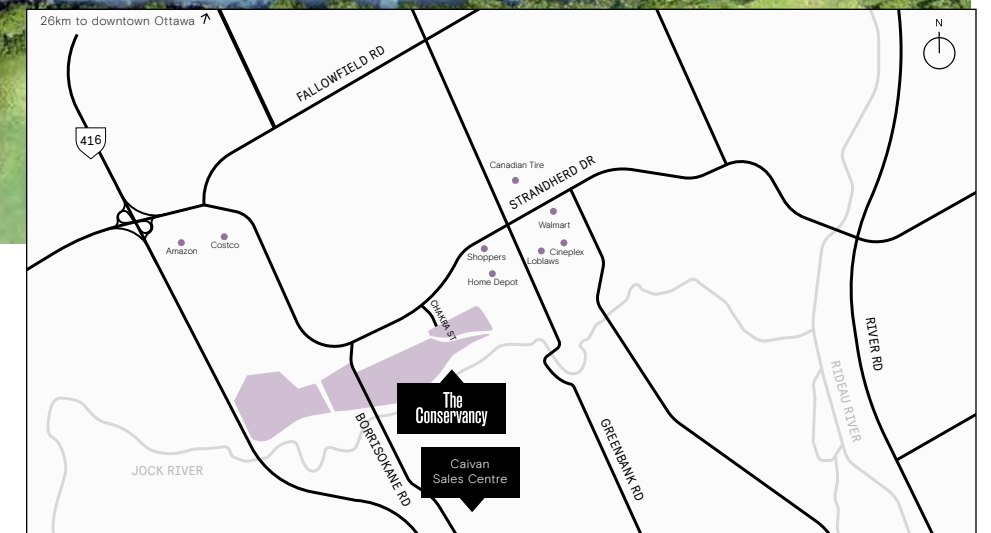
26km to downtown Ottawa ↗

N

416

FALLOWFIELD RD

STRANDHERD DR

Canadian Tire

Walmart

Amazon

Costco

Shoppers

Cineplex

Loblaws

Home Depot

CHAKRA ST

RIVER RD

RIDEAU RIVER

The Conservancy

BORRISOKANE RD

GREENBANK RD

JOCK RIVER

Caivan Sales Centre